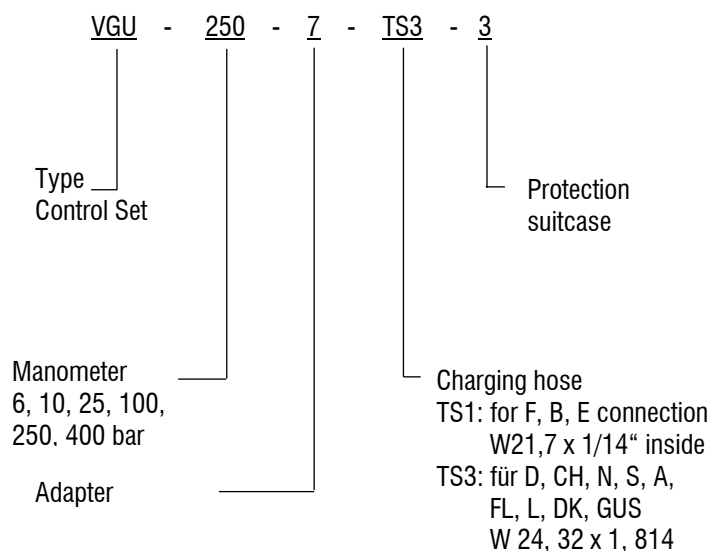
VGU - 250 - 7 - TS3 - 3

Type Control Set

Protection suitcase

Manometer 6, 10, 25, 100, 250. 400 bar

Adapter

Charging hose
TS1: for F, B, E connection W21,7 x 1/14“ inside
TS3: für D, CH, N, S, A, FL, L, DK, GUS W 24, 32 x 1, 814